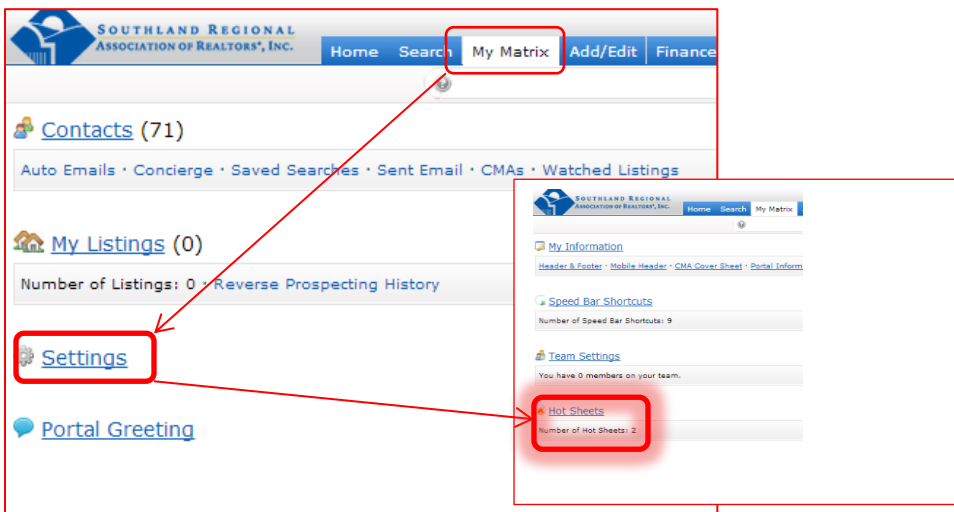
Southland Regional Association of Realtors®, Inc.

Home Search My Matrix Add/Edit Finance

Contacts (71)

Auto Emails · Concierge · Saved Searches · Sent Email · CMAs · Watched Listings

My Listings (0)

Number of Listings: 0 · Reverse Prospecting History

Settings

Portal Greeting

Southland Regional Association of Realtors®, Inc.

Home Search My Matrix

My Information

Header & Footer · Mobile Header · CMA Cover Sheet · Portal Inform

Speed Bar Shortcuts

Number of Speed Bar Shortcuts: 9

Team Settings

You have 0 members on your team.

Hot Sheets

Number of Hot Sheets: 2